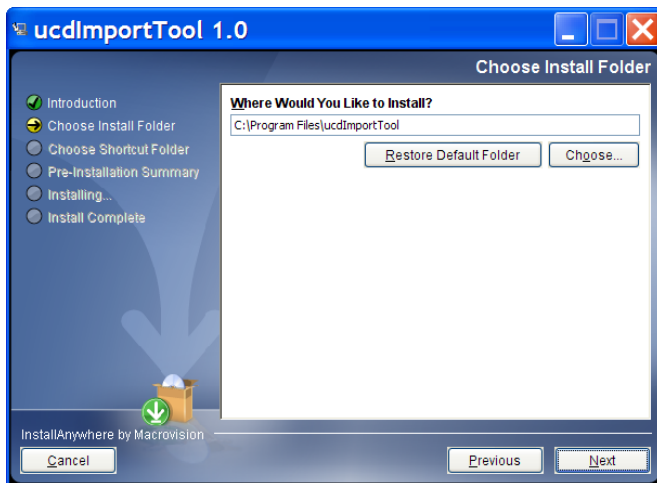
ucdImportTool 1.0

Choose Install Folder

Introduction
Choose Install Folder
Choose Shortcut Folder
Pre-Installation Summary
Installing...
Install Complete

Where Would You Like to Install?

C:\Program Files\ucdImportTool

Restore Default Folder
Choose...

InstallAnywhere by Macrovision

Cancel
Previous
Next